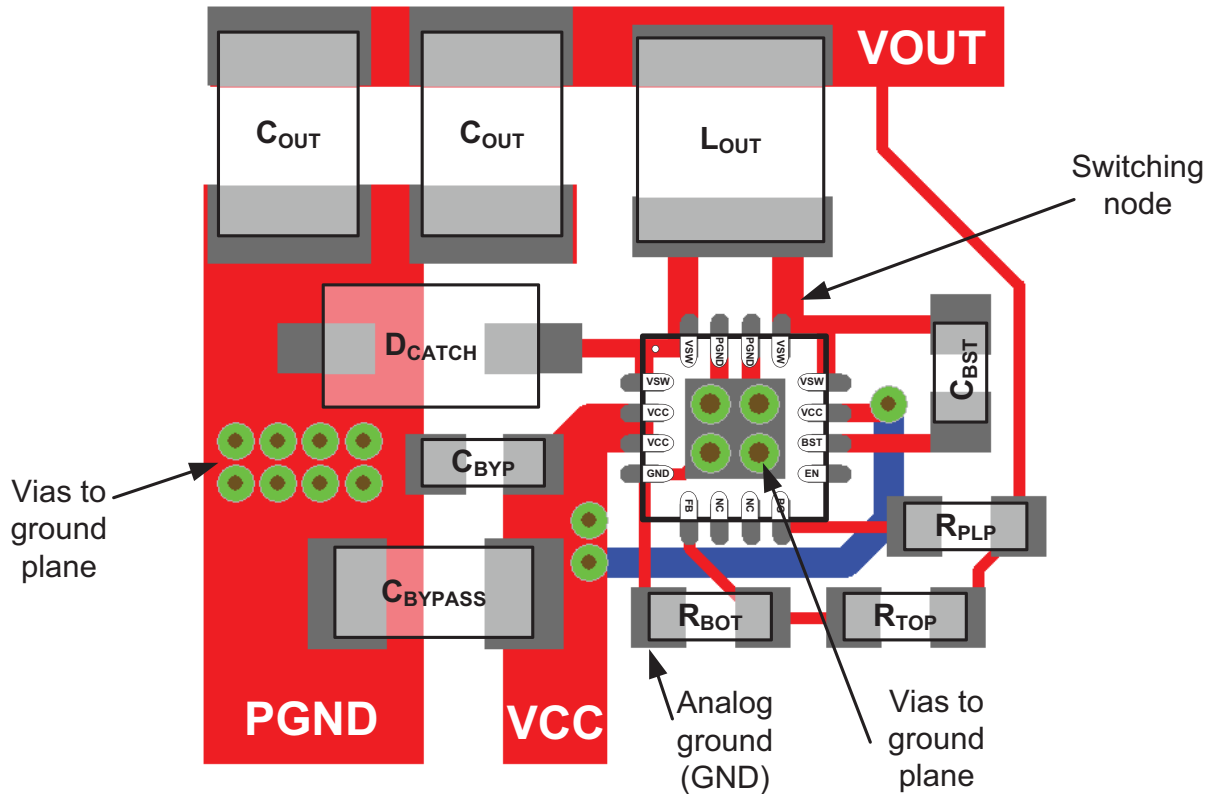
VOUT

$C_{OUT}$

$C_{OUT}$

$L_{OUT}$

Switching node

$D_{CATCH}$

VSW PGND PGND VSW

VSW VCC VCC GND

VSW VCC BST EN

FB NC NC PG

$C_{BST}$

Vias to ground plane

$C_{BYP}$

$R_{PLP}$

$C_{BYPASS}$

$R_{BOT}$

$R_{TOP}$

PGND

VCC

Analog ground (GND)

Vias to ground plane